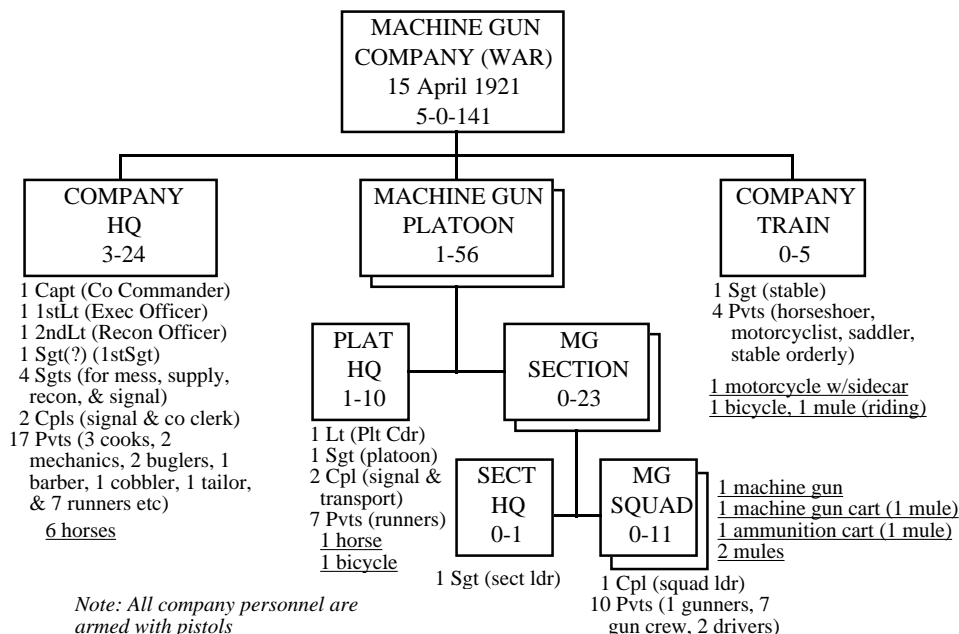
MACHINE GUN COMPANY (WAR)
15 April 1921
5-0-141

COMPANY HQ
3-24

1 Capt (Co Commander)
1 1stLt (Exec Officer)
1 2ndLt (Recon Officer)
1 Sgt(?) (1stSgt)
4 Sgts (for mess, supply, recon, & signal)
2 Cpls (signal & co clerk)
17 Pvts (3 cooks, 2 mechanics, 2 buglers, 1 barber, 1 cobbler, 1 tailor, & 7 runners etc)
6 horses

MACHINE GUN PLATOON
1-56

COMPANY TRAIN
0-5

1 Sgt (stable)
4 Pvts (horseshoer, motorcyclist, saddler, stable orderly)

1 motorcycle w/sidecar
1 bicycle, 1 mule (riding)

PLAT HQ
1-10

1 Lt (Plt Cdr)
1 Sgt (platoon)
2 Cpl (signal & transport)
7 Pvts (runners)
1 horse
1 bicycle

MG SECTION
0-23

SECT HQ
0-1

1 Sgt (sect ldr)

MG SQUAD
0-11

1 machine gun
1 machine gun cart (1 mule)
1 ammunition cart (1 mule)
2 mules

1 Cpl (squad ldr)
10 Pvts (1 gunners, 7 gun crew, 2 drivers)

Note: All company personnel are armed with pistols